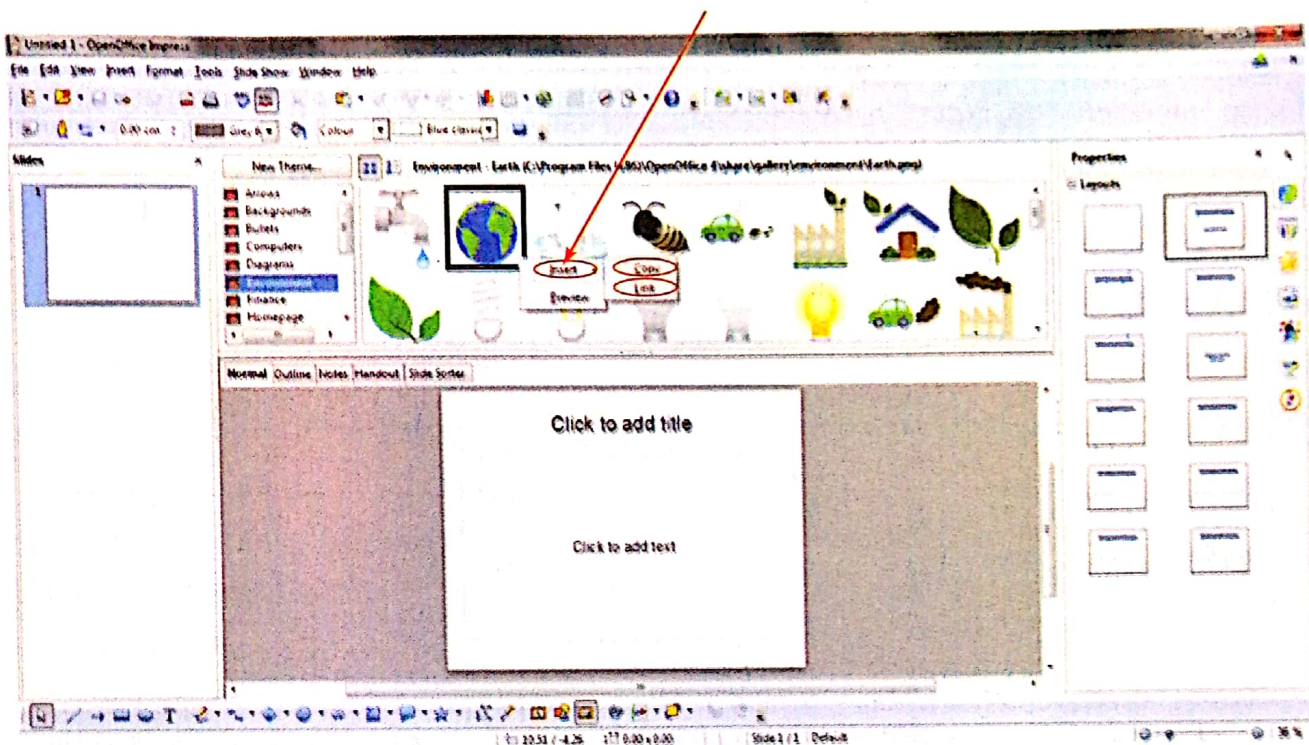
Untitled 1 - OpenOffice Impress

File Edit View Insert Format Tools Slide Show Window Help

0.00 cm Grey 6 Colour Blue classic

Slides

1

New Theme...

Environment - Earth (C:\Program Files (x86)\OpenOffice 4\share\gallery\environment\Earth.png)

Arrows
Backgrounds
Bullets
Computers
Diagrams
Environment
Finance
Homepage

Insert
Preview
Copy
Link

Properties

Layouts

Normal Outline Notes Handout Slide Sorter

Click to add title

Click to add text

10.51 / -4.26 0.00 x 0.00 Slide 1 / 1 Default 36 %